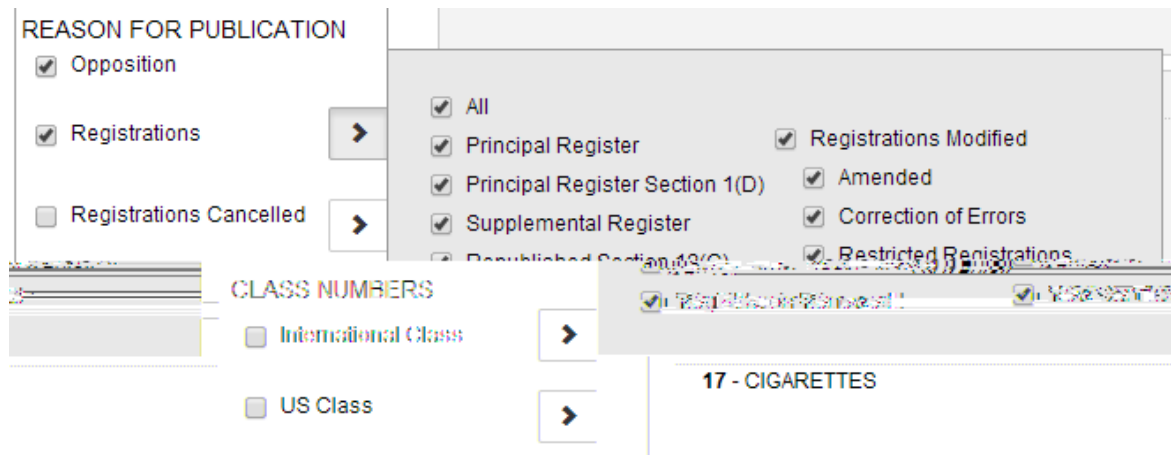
REASON FOR PUBLICATION

Opposition

Registrations

Registrations Cancelled

All

Principal Register

Principal Register Section 1(D)

Supplemental Register

Republished Section 12(C)

Registrations Modified

Amended

Correction of Errors

Restricted Registrations

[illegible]

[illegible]

CLASS NUMBERS

International Class

US Class

17 - CIGARETTES